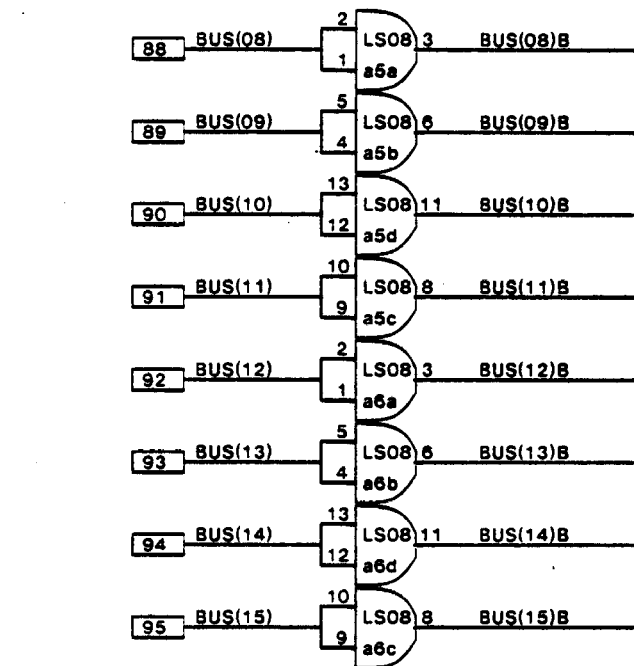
88 BUS(08) 2 1 LS08 a5a 3 BUS(08)B

89 BUS(09) 5 4 LS08 a5b 6 BUS(09)B

90 BUS(10) 13 12 LS08 a5d 11 BUS(10)B

91 BUS(11) 10 9 LS08 a5c 8 BUS(11)B

92 BUS(12) 2 1 LS08 a6a 3 BUS(12)B

93 BUS(13) 5 4 LS08 a6b 6 BUS(13)B

94 BUS(14) 13 12 LS08 a6d 11 BUS(14)B

95 BUS(15) 10 9 LS08 a6c 8 BUS(15)B